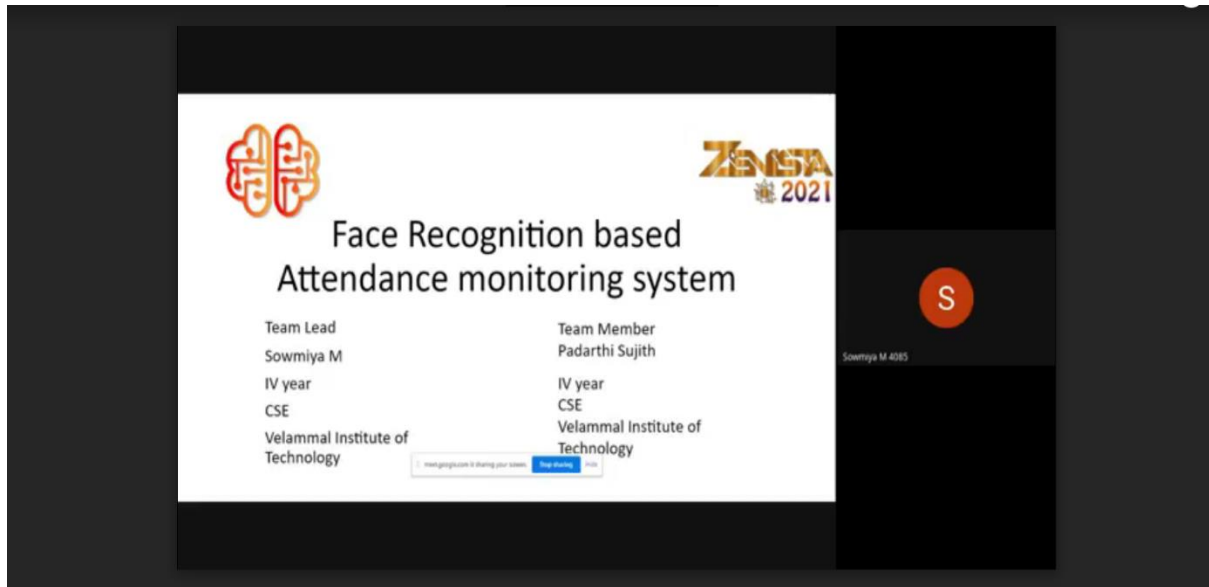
ZENSTA 2021

Face Recognition based Attendance monitoring system

Team Lead

Sowmiya M

IV year

CSE

Velammal Institute of Technology

Team Member
Padarthi Sujith

IV year

CSE

Velammal Institute of Technology

meet.google.com is sharing your screen. Stop sharing Hide

S

Sowmiya M 4085